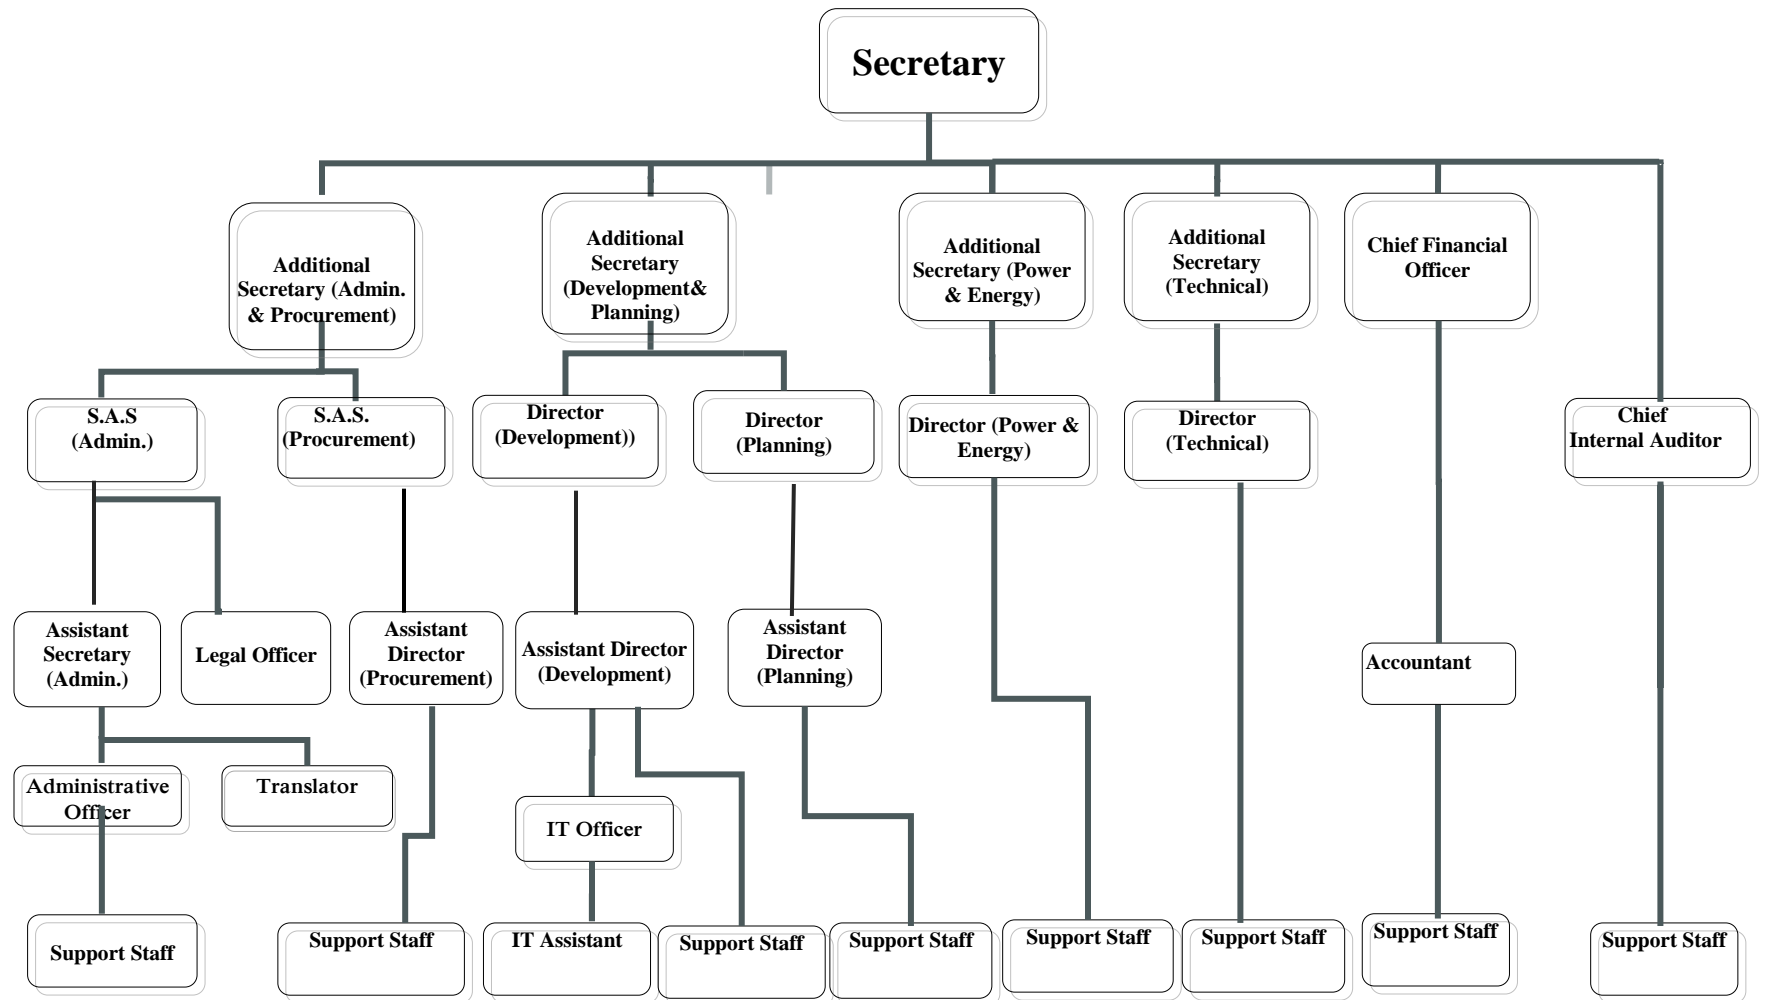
Secretary

Additional Secretary (Admin. & Procurement)

Additional Secretary (Development& Planning)

Additional Secretary (Power & Energy)

Additional Secretary (Technical)

Chief Financial Officer

S.A.S (Admin.)

S.A.S. (Procurement)

Director (Development))

Director (Planning)

Director (Power & Energy)

Director (Technical)

Chief Internal Auditor

Assistant Secretary (Admin.)

Legal Officer

Assistant Director (Procurement)

Assistant Director (Development)

Assistant Director (Planning)

Accountant

Administrative Officer

Translator

IT Officer

Support Staff

Support Staff

IT Assistant

Support Staff

Support Staff

Support Staff

Support Staff

Support Staff

Support Staff